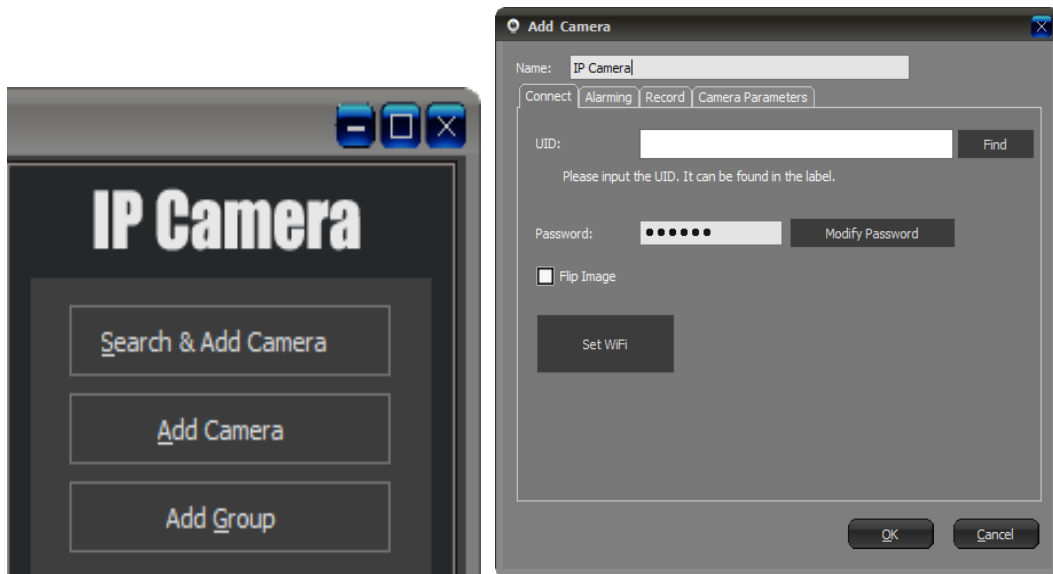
IP Camera

Search & Add Camera

Add Camera

Add Group

Add Camera

Name: IP Camera

Connect | Alarming | Record | Camera Parameters

UID: Find

Please input the UID. It can be found in the label.

Password: •••••• Modify Password

Flip Image

Set WiFi

OK Cancel